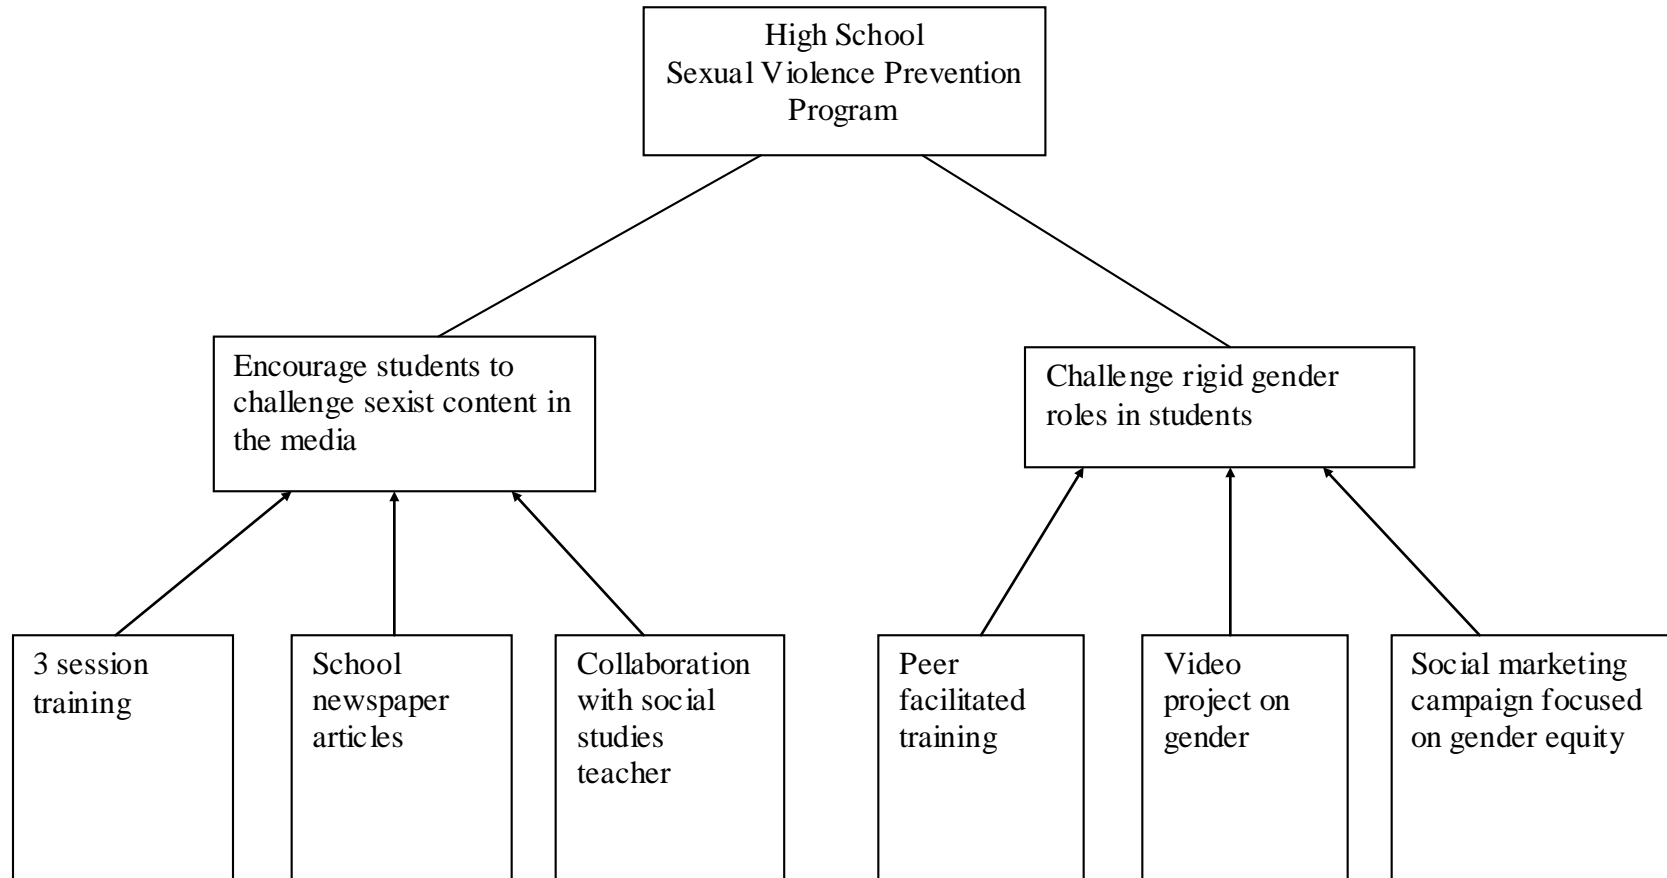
High School
Sexual Violence Prevention Program

Encourage students to challenge sexist content in the media

Challenge rigid gender roles in students

3 session training

School newspaper articles

Collaboration with social studies teacher

Peer facilitated training

Video project on gender

Social marketing campaign focused on gender equity